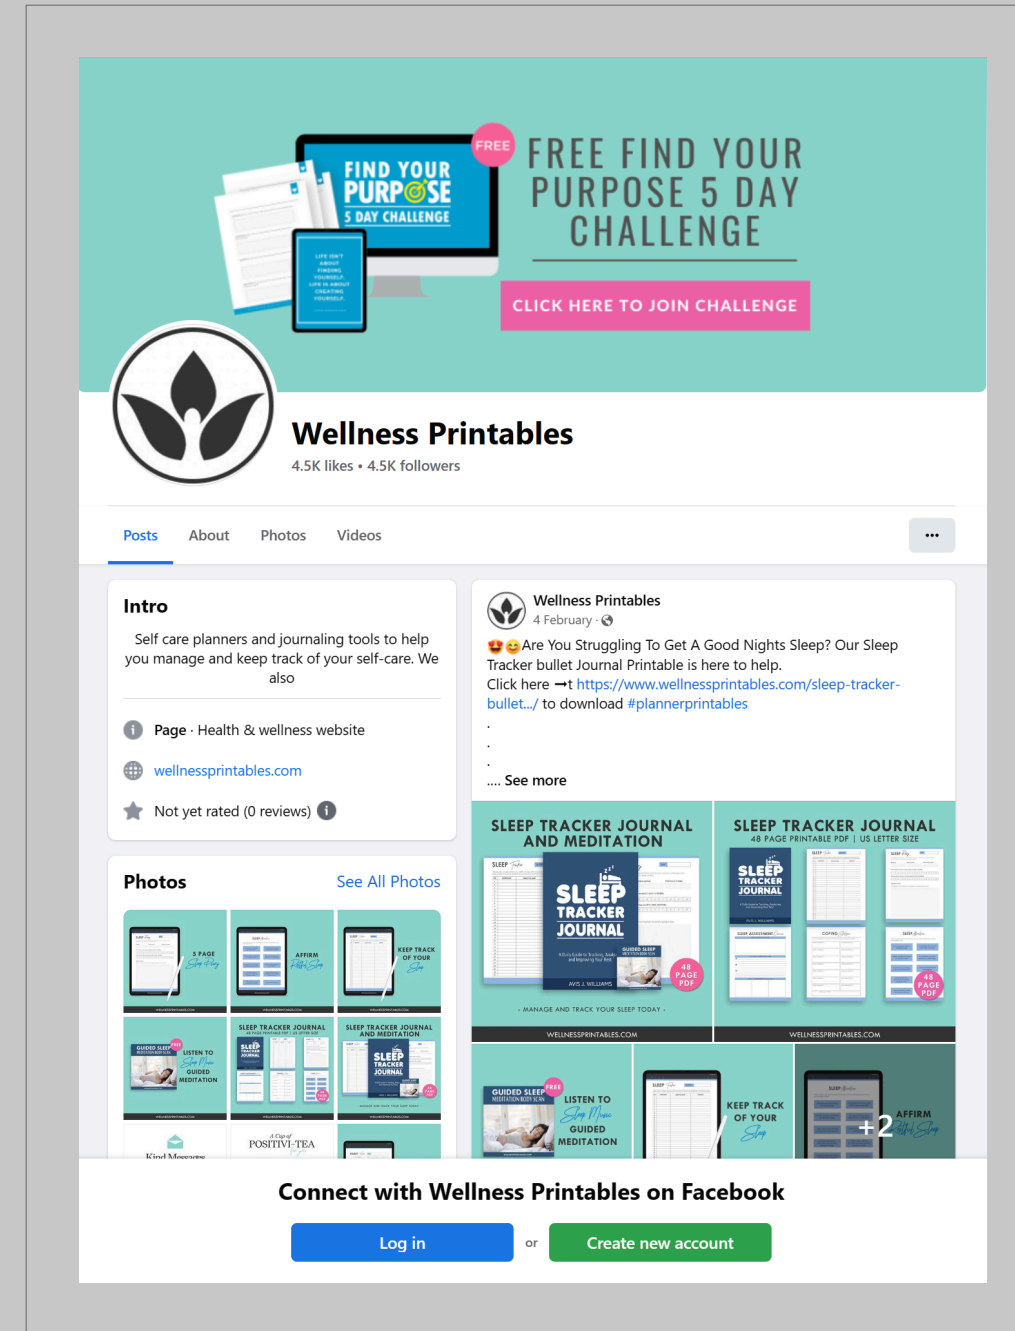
FIND YOUR PURPOSE 5 DAY CHALLENGE

FREE

LIFE ISN'T ABOUT FINDING YOURSELF. LIFE IS ABOUT CREATING YOURSELF.

FREE FIND YOUR PURPOSE 5 DAY CHALLENGE

CLICK HERE TO JOIN CHALLENGE

Wellness Printables

4.5K likes • 4.5K followers

Posts About Photos Videos •••

Intro

Self care planners and journaling tools to help you manage and keep track of your self-care. We also

Page · Health & wellness website

wellnessprintables.com

Not yet rated (0 reviews)

Photos See All Photos

5 PAGE Sleep Diary

AFFIRM Restful Sleep

KEEP TRACK OF YOUR Sleep

GUIDED SLEEP MEDITATION BODY SCAN FREE LISTEN TO Sleep Music GUIDED MEDITATION

SLEEP TRACKER JOURNAL

SLEEP TRACKER JOURNAL AND MEDITATION

Kind Messages

A Cup of POSITIVI-TEA

Wellness Printables

4 February ·

😍😊Are You Struggling To Get A Good Nights Sleep? Our Sleep Tracker bullet Journal Printable is here to help.
Click here ➞t https://www.wellnessprintables.com/sleep-tracker-bullet.../ to download #plannerprintables
.
.
.
.... See more

SLEEP TRACKER JOURNAL AND MEDITATION

SLEEP TRACKER JOURNAL

48 PAGE PDF

· MANAGE AND TRACK YOUR SLEEP TODAY ·

WELLNESSPRINTABLES.COM

SLEEP TRACKER JOURNAL

48 PAGE PRINTABLE PDF | US LETTER SIZE

SLEEP TRACKER JOURNAL

48 PAGE PDF

WELLNESSPRINTABLES.COM

GUIDED SLEEP MEDITATION BODY SCAN FREE

LISTEN TO Sleep Music GUIDED MEDITATION

KEEP TRACK OF YOUR Sleep

AFFIRM Restful Sleep

+2

Connect with Wellness Printables on Facebook

Log in or Create new account